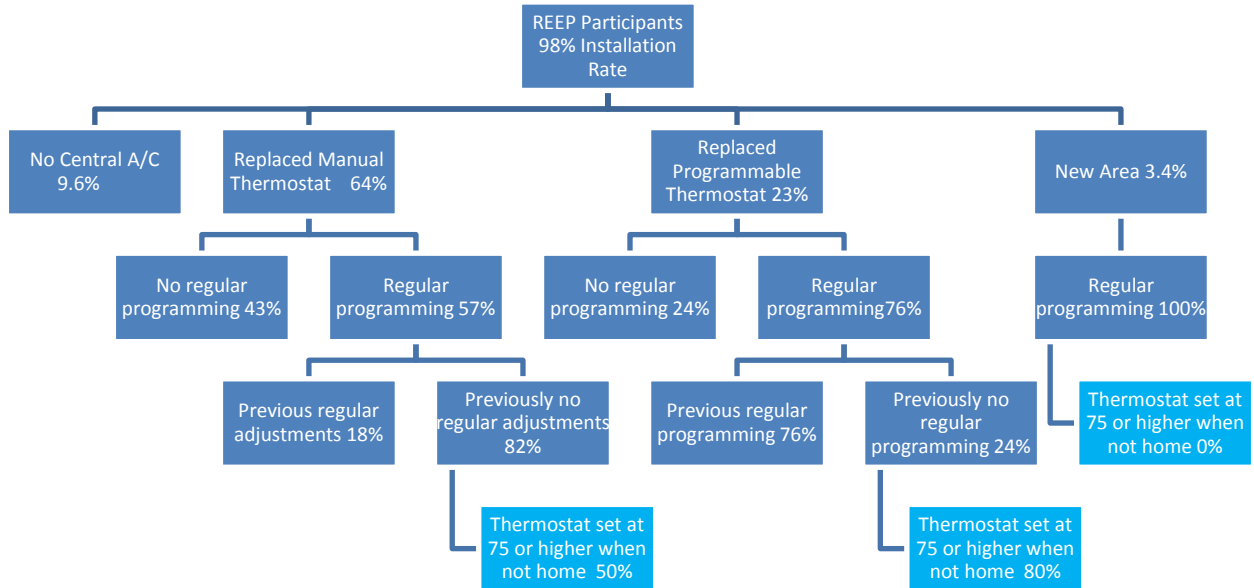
REEP Participants 98% Installation Rate

No Central A/C 9.6%

Replaced Manual Thermostat 64%

No regular programming 43%

Regular programming 57%

Previous regular adjustments 18%

Previously no regular adjustments 82%

Thermostat set at 75 or higher when not home 50%

Replaced Programmable Thermostat 23%

No regular programming 24%

Regular programming76%

Previous regular programming 76%

Previously no regular programming 24%

Thermostat set at 75 or higher when not home 80%

New Area 3.4%

Regular programming 100%

Thermostat set at 75 or higher when not home 0%